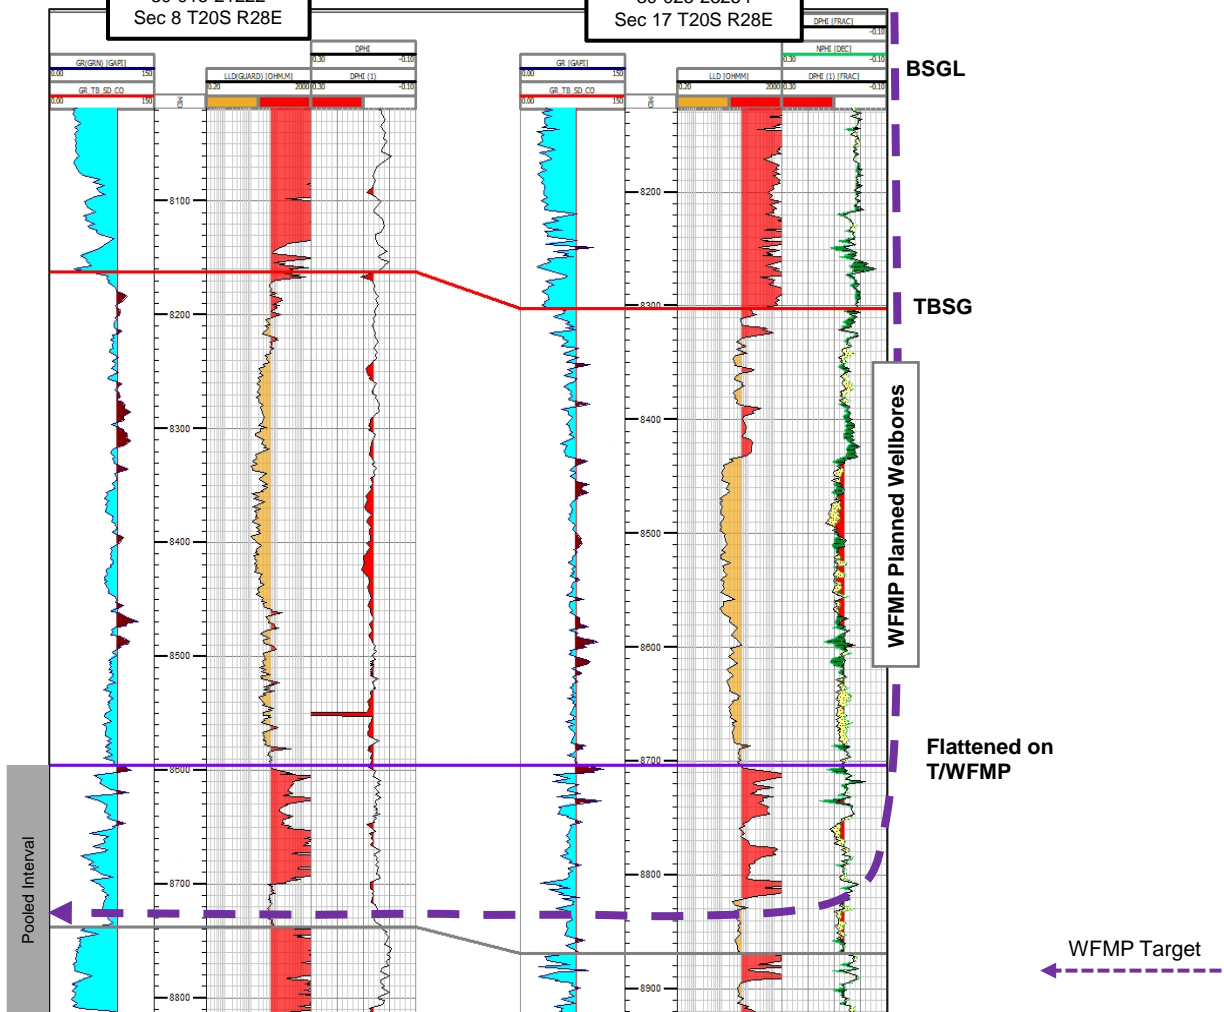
30-015-21222 Sec 8 T20S R28E

30-025-23284 Sec 17 T20S R28E

DPHI
0.30 -0.10
GR(GRN) [GAPI]
0.00 150
LLD(GUARD) [OHM.M]
0.20 2000
DPHI (1)
0.30 -0.10
GR_TB_SD_CO
0.00 150

GR [GAPI]
0.00 150
GR_TB_SD_CO
0.00 150
LLD [OHMM]
0.20 2000
DPHI [FRAC]
-0.10
NPHI [DEC]
0.30 -0.10
DPHI (1) [FRAC]
0.30 -0.10

8100
8200
8300
8400
8500
8600
8700
8800

8200
8300
8400
8500
8600
8700
8800
8900

BSGL

TBSG

WFMP Planned Wellbores

Flattened on T/WFMP

Pooled Interval

WFMP Target